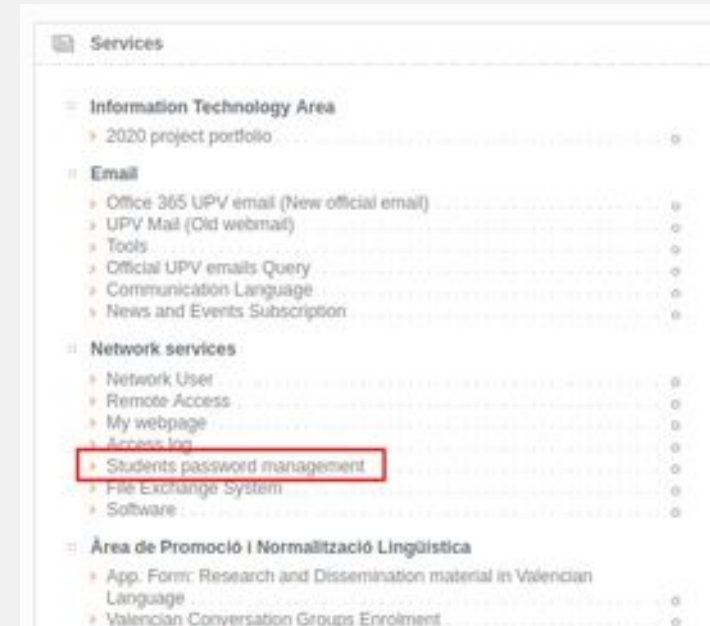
Services

Information Technology Area
› 2020 project portfolio

Email
› Office 365 UPV email (New official email)
› UPV Mail (Old webmail)
› Tools
› Official UPV emails Query
› Communication Language
› News and Events Subscription

Network services
› Network User
› Remote Access
› My webpage
› Access log
› Students password management
› File Exchange System
› Software

Àrea de Promoció i Normalització Lingüística
› App. Form: Research and Dissemination material in Valencian Language
› Valencian Conversation Groups Enrolment